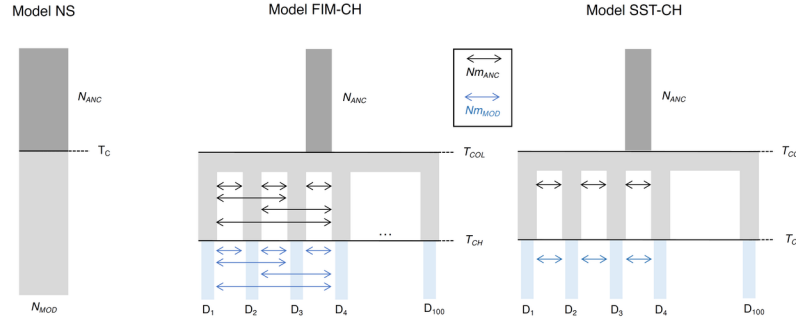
Model NS

$N_{ANC}$

$T_C$

$N_{MOD}$

Model FIM-CH

$N_{ANC}$

$Nm_{ANC}$

$Nm_{MOD}$

$T_{COL}$

...

$T_{CH}$

$D_1$ $D_2$ $D_3$ $D_4$ $D_{100}$

Model SST-CH

$N_{ANC}$

$T_{CO}$

$T_C$

$D_1$ $D_2$ $D_3$ $D_4$ $D_{100}$